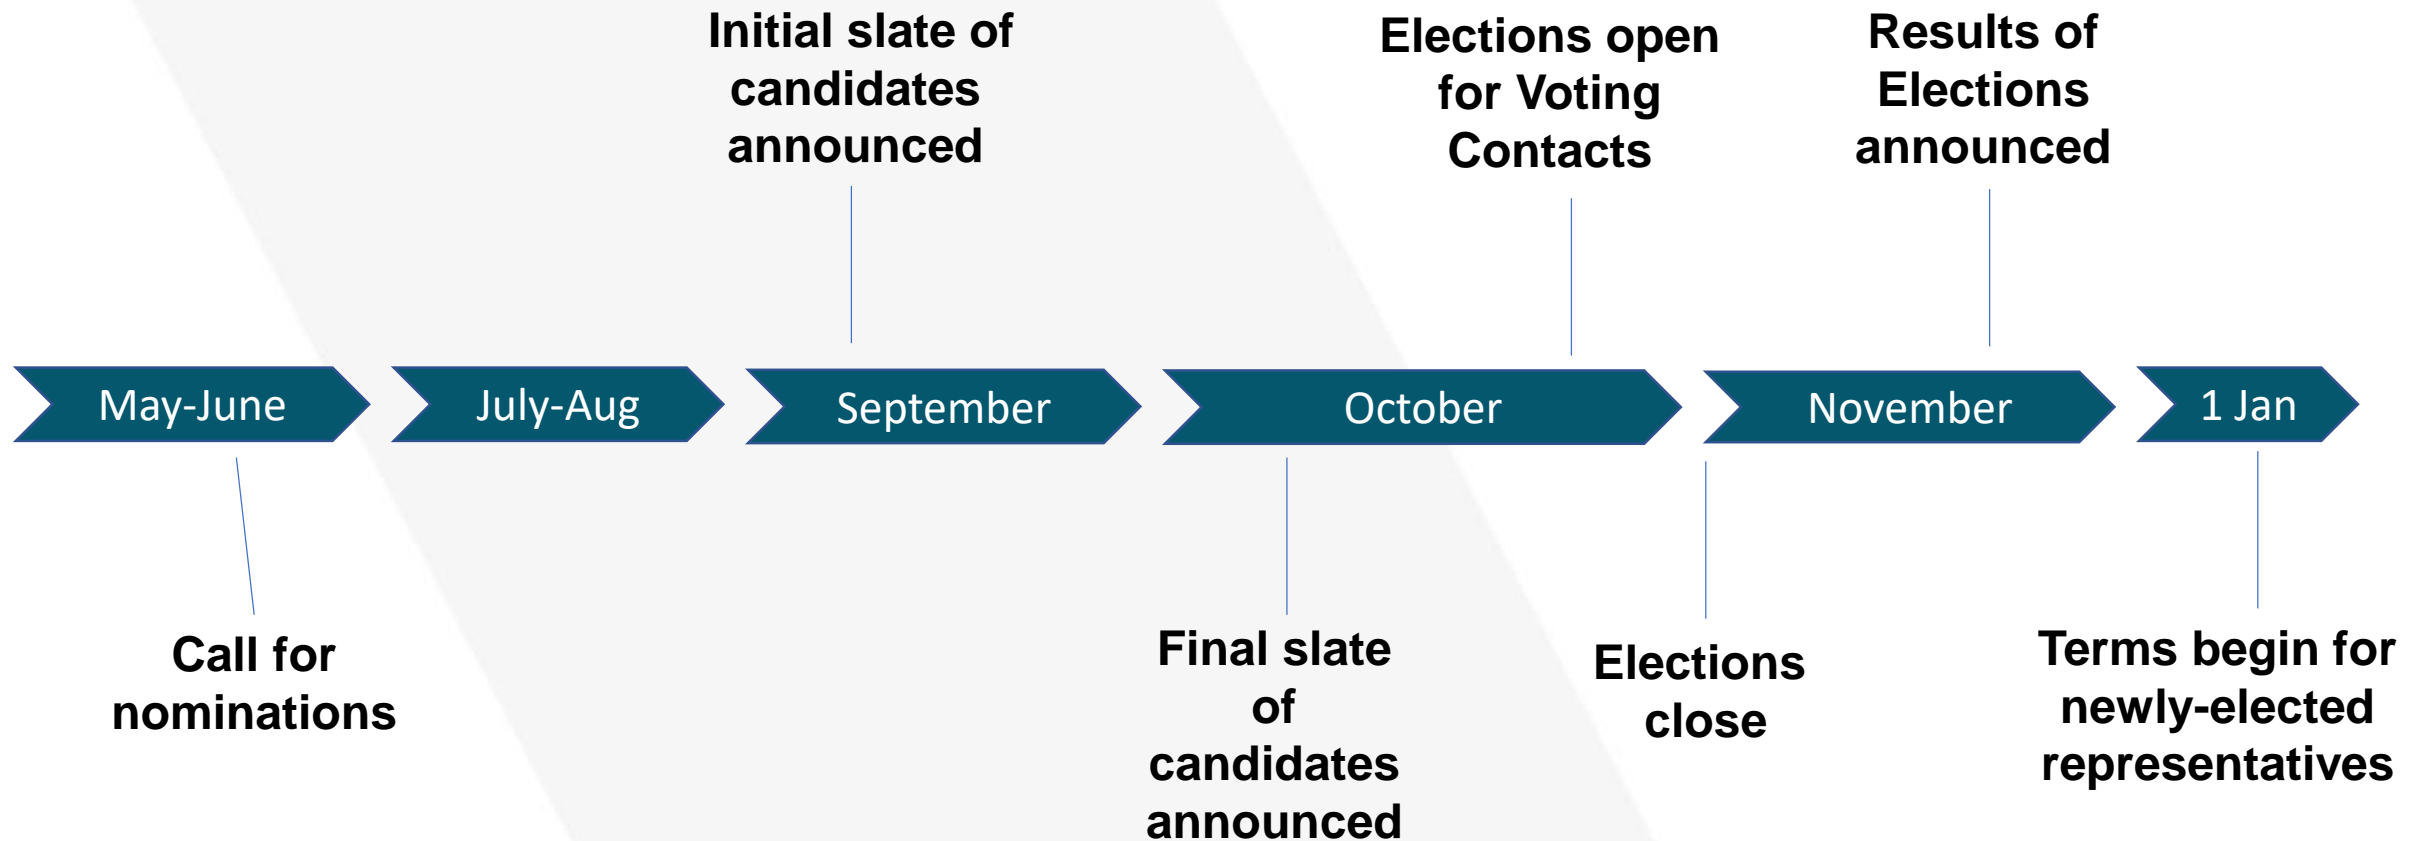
May-June

Call for nominations

July-Aug

Initial slate of candidates announced

September

October

Final slate of candidates announced

Elections open for Voting Contacts

Elections close

November

Results of Elections announced

1 Jan

Terms begin for newly-elected representatives